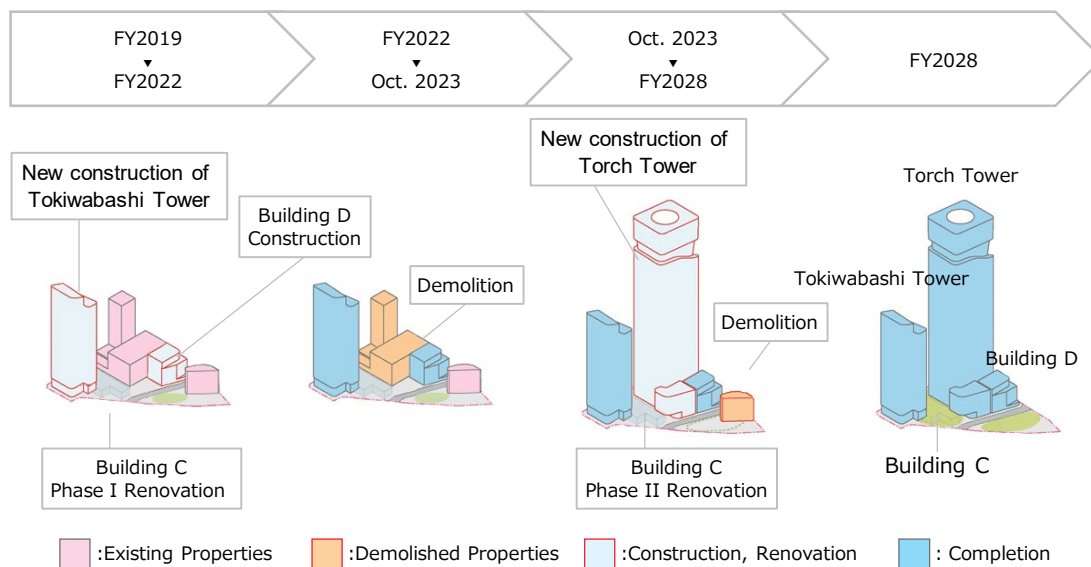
FY2019
▼
FY2022

FY2022
▼
Oct. 2023

Oct. 2023
▼
FY2028

FY2028

New construction of Tokiwabashi Tower

Building D Construction

Demolition

New construction of Torch Tower

Demolition

Torch Tower

Tokiwabashi Tower

Building D

Building C Phase I Renovation

Building C Phase II Renovation

Building C

:Existing Properties
:Demolished Properties
:Construction, Renovation
: Completion